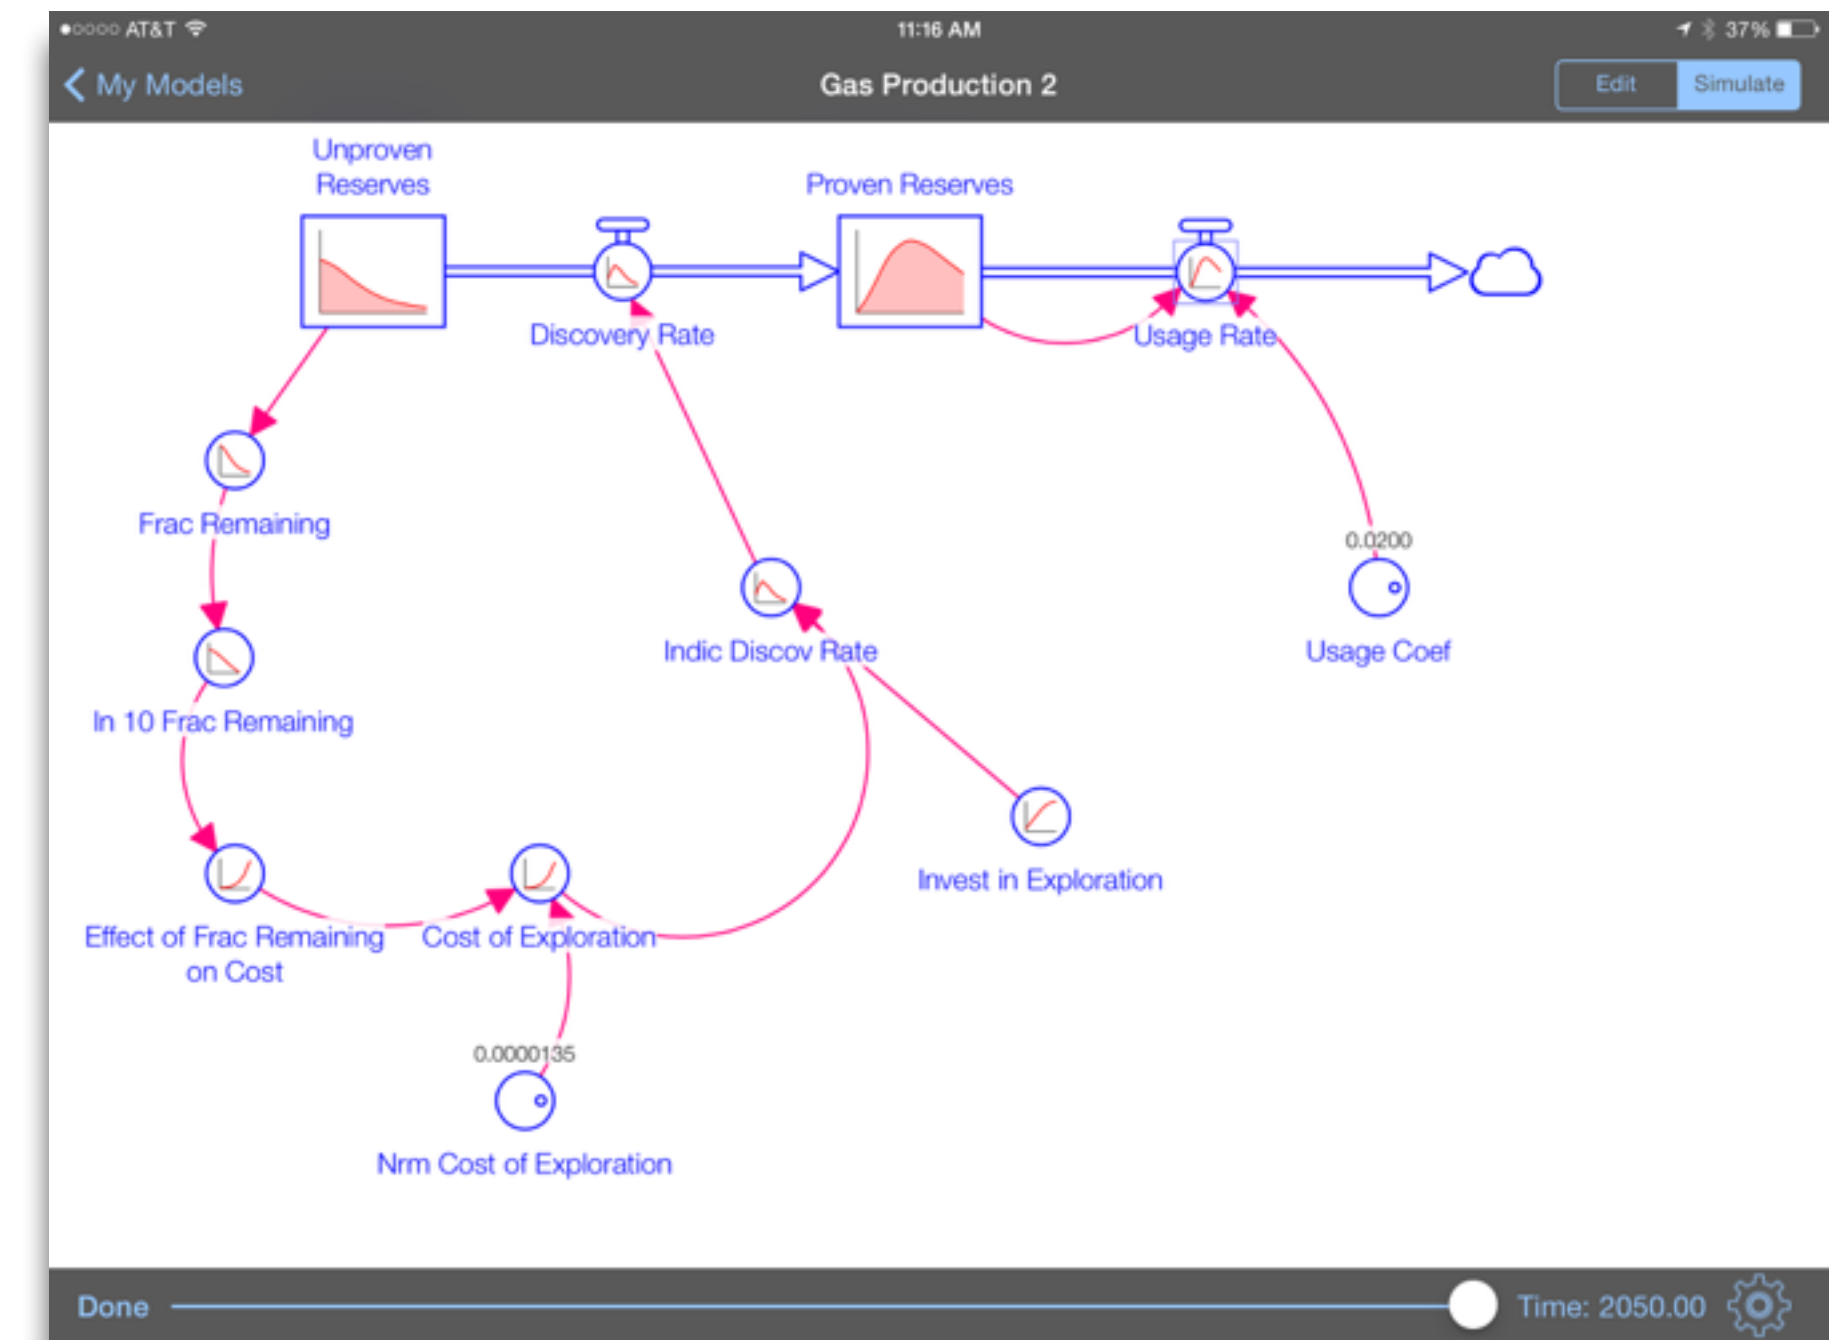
●○○○○ AT&T 11:16 AM 37%

My Models

Gas Production 2

Edit Simulate

Unproven Reserves

Proven Reserves

Discovery Rate

Usage Rate

Frac Remaining

0.0200

Indic Discov Rate

Usage Coef

ln 10 Frac Remaining

Invest in Exploration

Effect of Frac Remaining on Cost

Cost of Exploration

0.0000135

Nrm Cost of Exploration

Done

Time: 2050.00